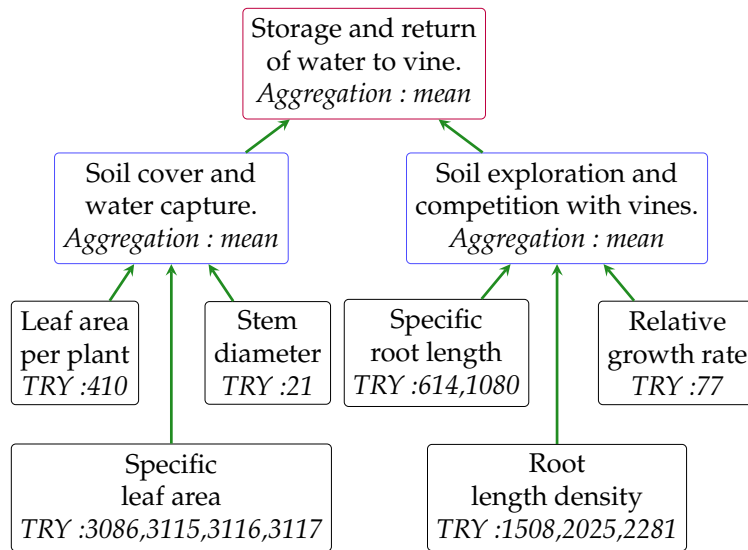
Storage and return of water to vine.
*Aggregation : mean*

Soil cover and water capture.
*Aggregation : mean*

Soil exploration and competition with vines.
*Aggregation : mean*

Leaf area per plant
*TRY :410*

Stem diameter
*TRY :21*

Specific root length
*TRY :614,1080*

Relative growth rate
*TRY :77*

Specific leaf area
*TRY :3086,3115,3116,3117*

Root length density
*TRY :1508,2025,2281*